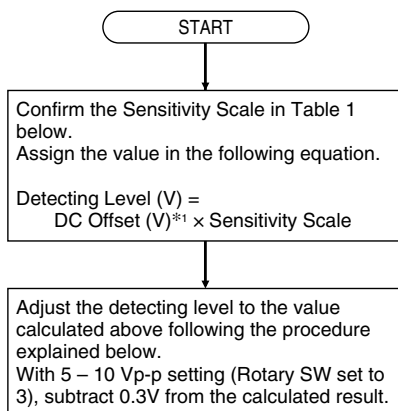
START

Confirm the Sensitivity Scale in Table 1 below.
Assign the value in the following equation.

Detecting Level (V) =
DC Offset (V)$^{*1}$ × Sensitivity Scale

Adjust the detecting level to the value calculated above following the procedure explained below.
With 5 – 10 Vp-p setting (Rotary SW set to 3), subtract 0.3V from the calculated result.